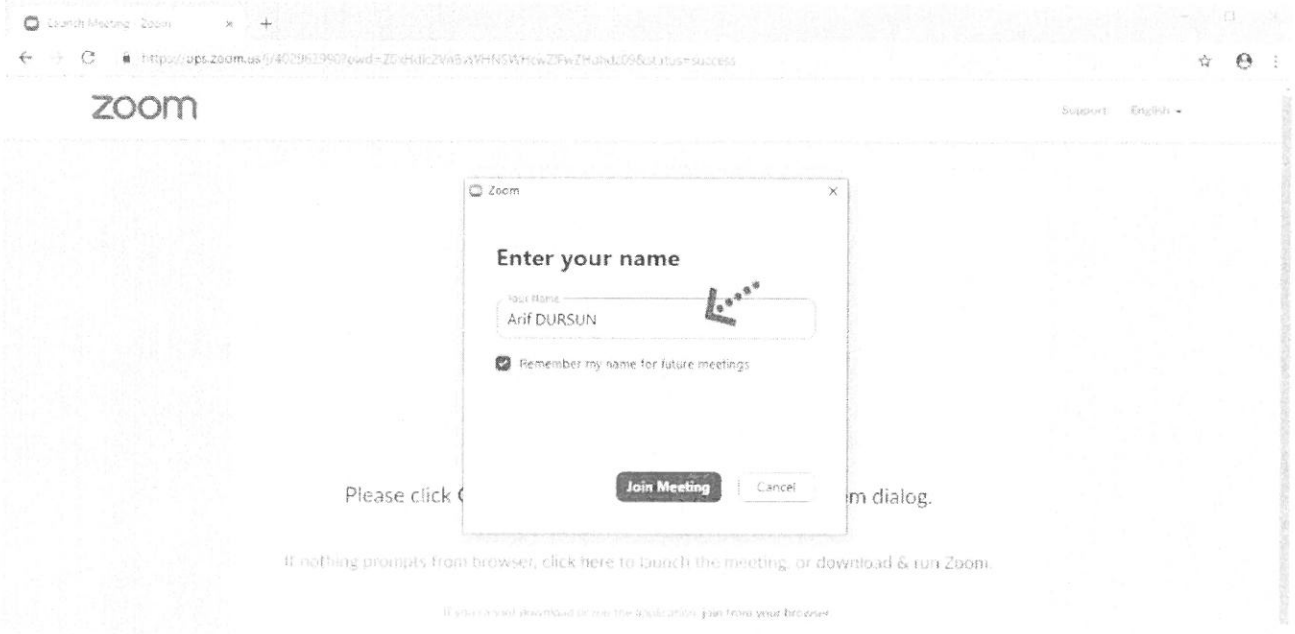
Launch Meeting - Zoom × +

https://ups.zoom.us/j/4029623950?pwd=Z0dHdlc2VaBxVHNSWHcwZFwZHdhdz09&status=success

zoom

Support English ▾

Zoom ×

Enter your name

Your Name
Arif DURSUN

Remember my name for future meetings

Join Meeting Cancel

Please click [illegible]m dialog.

If nothing prompts from browser, click here to launch the meeting, or download & run Zoom.

If you cannot download or run the application, join from your browser.